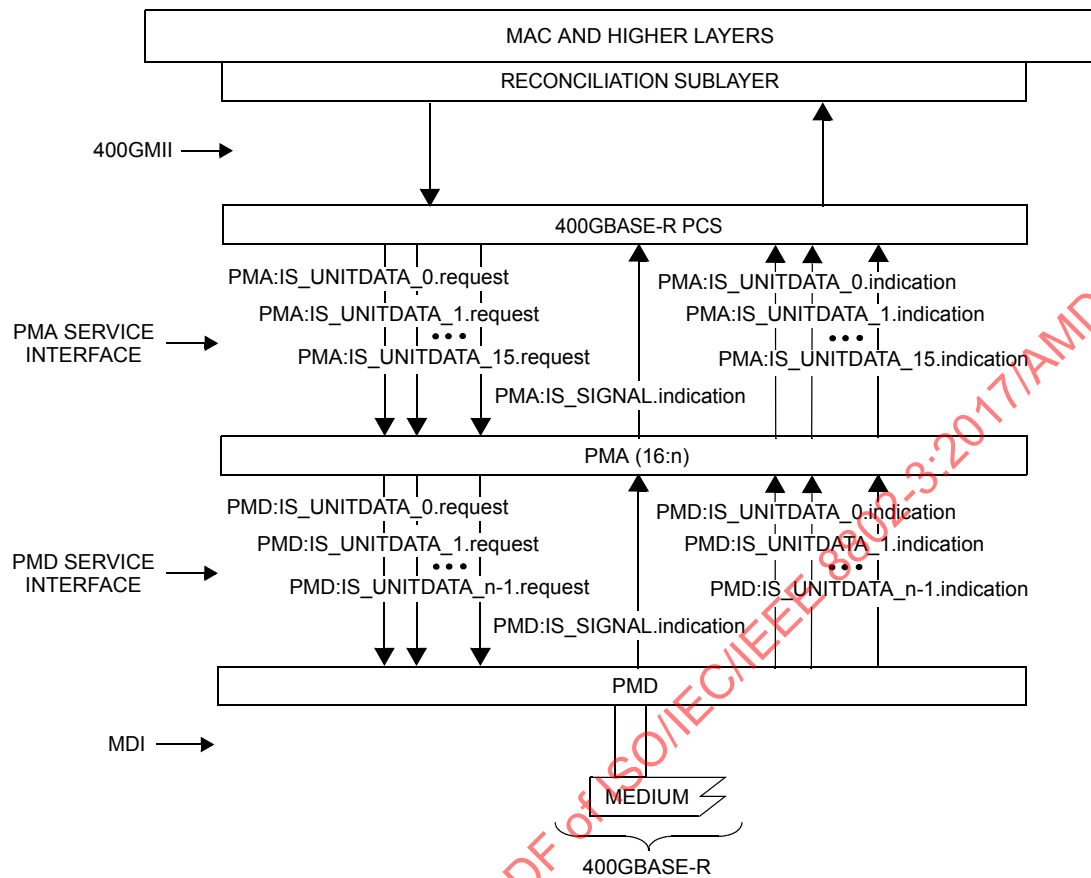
MAC AND HIGHER LAYERS

RECONCILIATION SUBLAYER

400GMII

400GBASE-R PCS

PMA:IS_UNITDATA_0.request

PMA:IS_UNITDATA_1.request

PMA:IS_UNITDATA_15.request

PMA SERVICE INTERFACE

PMA:IS_SIGNAL.indication

PMA:IS_UNITDATA_0.indication

PMA:IS_UNITDATA_1.indication

PMA:IS_UNITDATA_15.indication

PMA (16:n)

PMD:IS_UNITDATA_0.request

PMD:IS_UNITDATA_1.request

PMD:IS_UNITDATA_n-1.request

PMD SERVICE INTERFACE

PMD:IS_SIGNAL.indication

PMD:IS_UNITDATA_0.indication

PMD:IS_UNITDATA_1.indication

PMD:IS_UNITDATA_n-1.indication

PMD

MDI

MEDIUM

400GBASE-R

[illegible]DF of ISO/IEC/IEEE 8802-3:2017/AMD